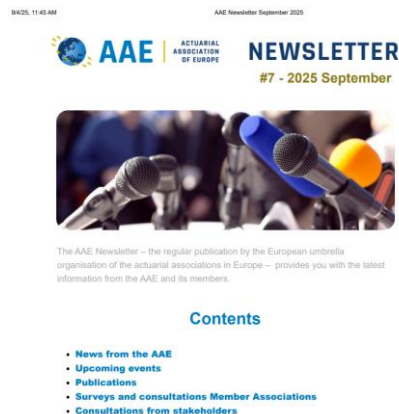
9/4/25, 11:45 AM

AAE Newsletter September 2025

AAE | ACTUARIAL ASSOCIATION OF EUROPE

NEWSLETTER

#7 - 2025 September

The AAE Newsletter – the regular publication by the European umbrella organisation of the actuarial associations in Europe – provides you with the latest information from the AAE and its members.

Contents

- News from the AAE
- Upcoming events
- Publications
- Surveys and consultations Member Associations
- Consultations from stakeholders